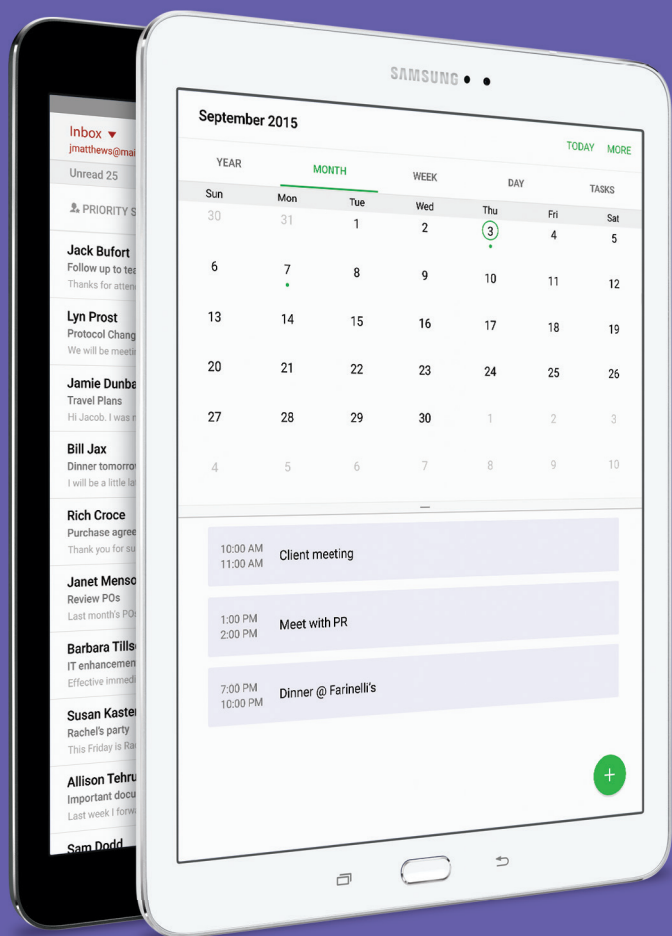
Inbox
jmatthews@ma
Unread 25
PRIORITY S

Jack Bufort
Follow up to tea
Thanks for atten

Lyn Prost
Protocol Chang
We will be meeti

Jamie Dunba
Travel Plans
Hi Jacob. I was r

Bill Jax
Dinner tomorrov
I will be a little la

Rich Croce
Purchase agree
Thank you for su

Janet Menso
Review POs
Last month's PO

Barbara Tills
IT enhancemen
Effective immedi

Susan Kaster
Rachel's party
This Friday is Ra

Allison Tehru
Important docu
Last week I forw

Sam Dodd

SAMSUNG

September 2015

TODAY MORE

YEAR MONTH WEEK DAY TASKS

| Sun | Mon | Tue | Wed | Thu | Fri | Sat |
|---|---|---|---|---|---|---|
| 30 | 31 | 1 | 2 | 3 | 4 | 5 |
| 6 | 7 | 8 | 9 | 10 | 11 | 12 |
| 13 | 14 | 15 | 16 | 17 | 18 | 19 |
| 20 | 21 | 22 | 23 | 24 | 25 | 26 |
| 27 | 28 | 29 | 30 | 1 | 2 | 3 |
| 4 | 5 | 6 | 7 | 8 | 9 | 10 |

10:00 AM
11:00 AM
Client meeting

1:00 PM
2:00 PM
Meet with PR

7:00 PM
10:00 PM
Dinner @ Farinelli's

+